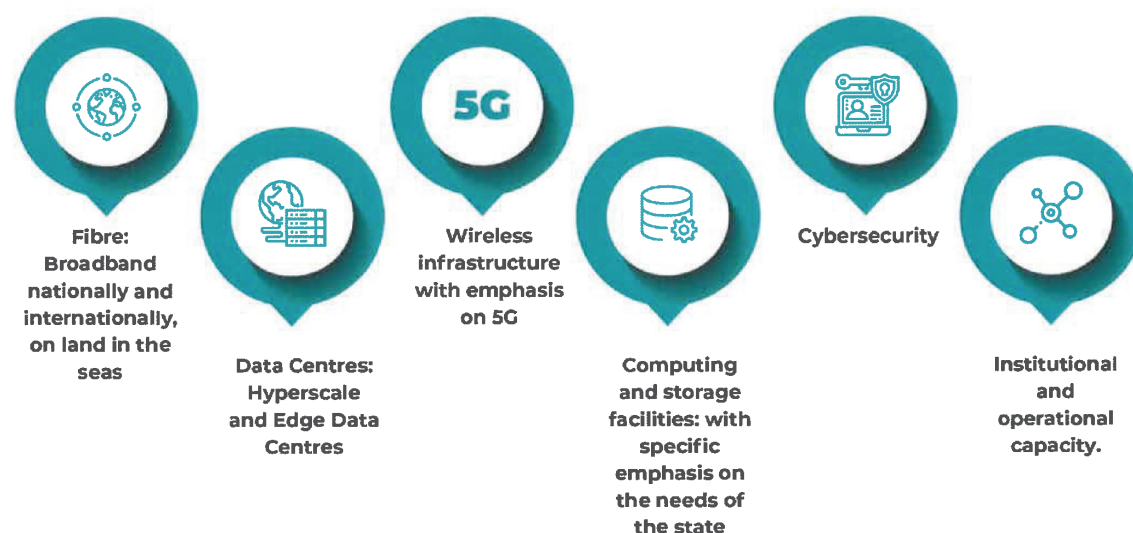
5G

Fibre: Broadband nationally and internationally, on land in the seas

Data Centres: Hyperscale and Edge Data Centres

Wireless infrastructure with emphasis on 5G

Computing and storage facilities: with specific emphasis on the needs of the state

Cybersecurity

Institutional and operational capacity.